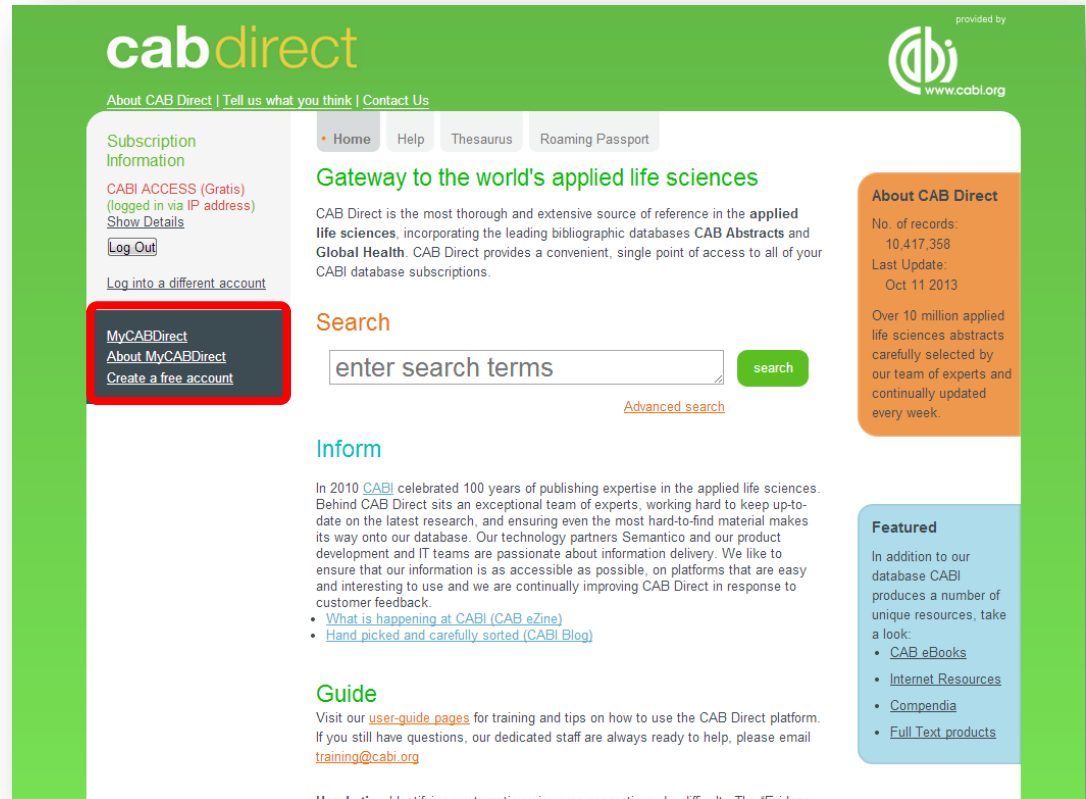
cabdirect

provided by

cabi
www.cabi.org

About CAB Direct | Tell us what you think | Contact Us

Subscription Information

CABI ACCESS (Gratis)
(logged in via IP address)
Show Details

Log Out

Log into a different account

MyCABDirect
About MyCABDirect
Create a free account

• Home
Help
Thesaurus
Roaming Passport

Gateway to the world's applied life sciences

CAB Direct is the most thorough and extensive source of reference in the **applied life sciences**, incorporating the leading bibliographic databases **CAB Abstracts** and **Global Health**. CAB Direct provides a convenient, single point of access to all of your CABI database subscriptions.

Search

enter search terms

search

Advanced search

Inform

In 2010 CABI celebrated 100 years of publishing expertise in the applied life sciences. Behind CAB Direct sits an exceptional team of experts, working hard to keep up-to-date on the latest research, and ensuring even the most hard-to-find material makes its way onto our database. Our technology partners Semantico and our product development and IT teams are passionate about information delivery. We like to ensure that our information is as accessible as possible, on platforms that are easy and interesting to use and we are continually improving CAB Direct in response to customer feedback.

- What is happening at CABI (CAB eZine)
- Hand picked and carefully sorted (CABI Blog)

Guide

Visit our user-guide pages for training and tips on how to use the CAB Direct platform. If you still have questions, our dedicated staff are always ready to help, please email training@cabi.org

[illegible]

About CAB Direct

No. of records:
10,417,358
Last Update:
Oct 11 2013

Over 10 million applied life sciences abstracts carefully selected by our team of experts and continually updated every week.

Featured

In addition to our database CABI produces a number of unique resources, take a look:

- CAB eBooks
- Internet Resources
- Compendia
- Full Text products